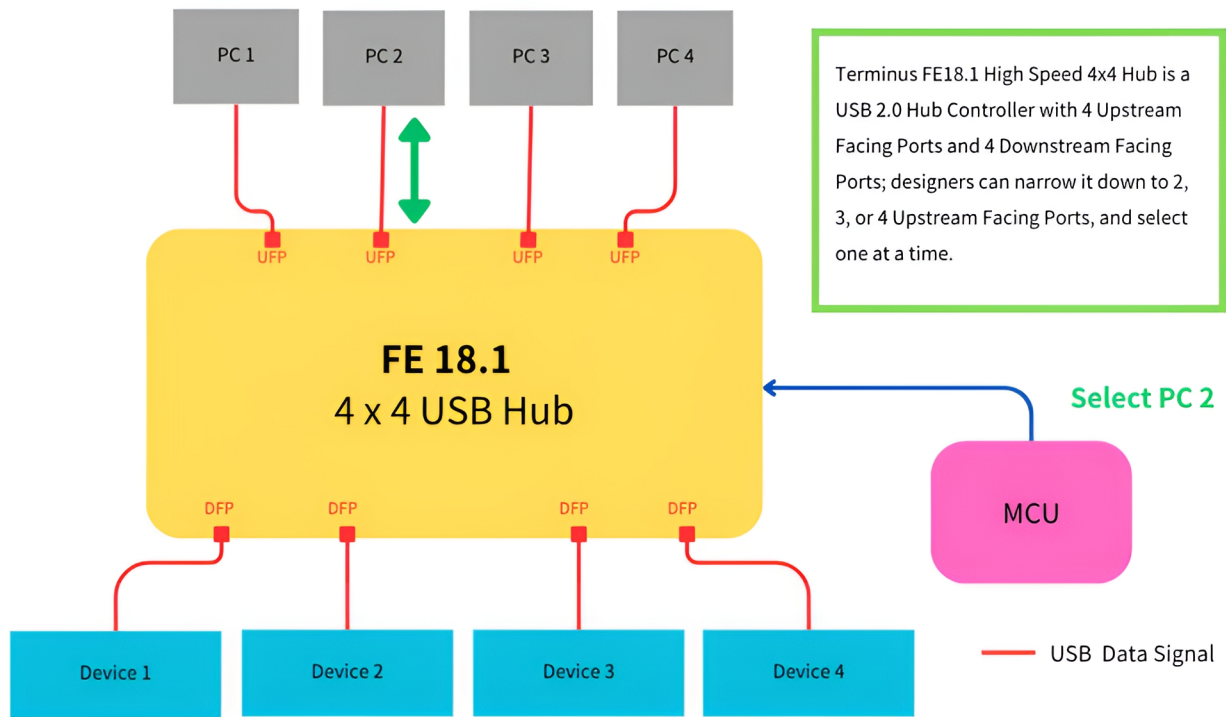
PC 1
PC 2
PC 3
PC 4

Terminus FE18.1 High Speed 4x4 Hub is a USB 2.0 Hub Controller with 4 Upstream Facing Ports and 4 Downstream Facing Ports; designers can narrow it down to 2, 3, or 4 Upstream Facing Ports, and select one at a time.

UFP
UFP
UFP
UFP

FE 18.1
4 x 4 USB Hub

Select PC 2

MCU

DFP
DFP
DFP
DFP

Device 1
Device 2
Device 3
Device 4

USB Data Signal